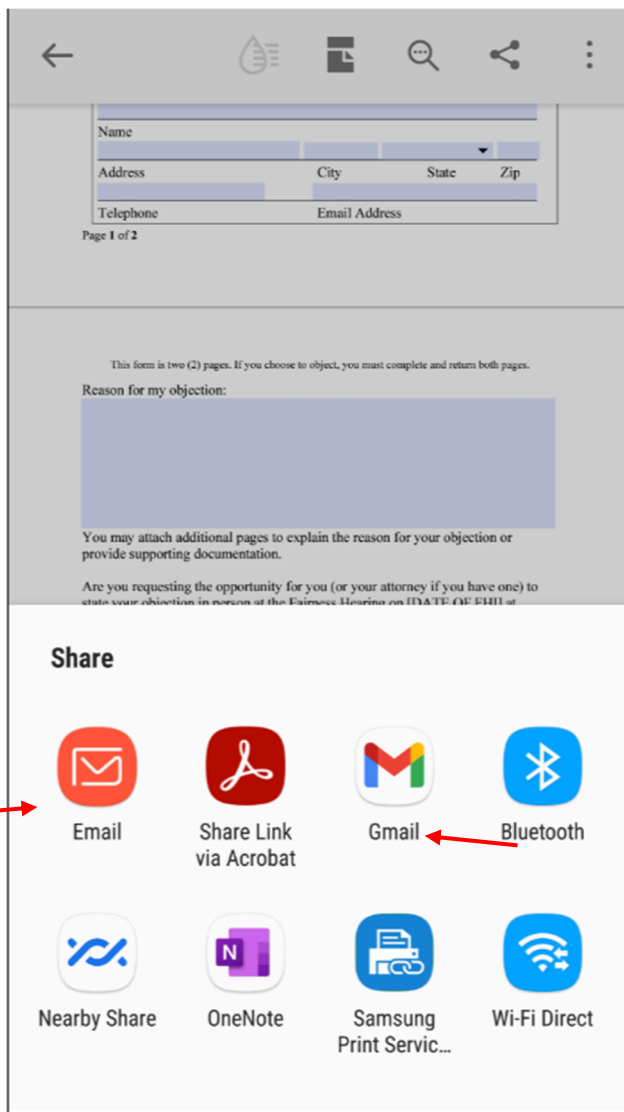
Name

| Address | City | State | Zip |
|---|---|---|---|

Telephone Email Address

Page 1 of 2

This form is two (2) pages. If you choose to object, you must complete and return both pages.

Reason for my objection:

You may attach additional pages to explain the reason for your objection or provide supporting documentation.

Are you requesting the opportunity for you (or your attorney if you have one) to state your objection in person at the Fairness Hearing on [DATE OF FH] at

Share

Email

Share Link via Acrobat

Gmail

Bluetooth

Nearby Share

OneNote

Samsung Print Servic...

Wi-Fi Direct